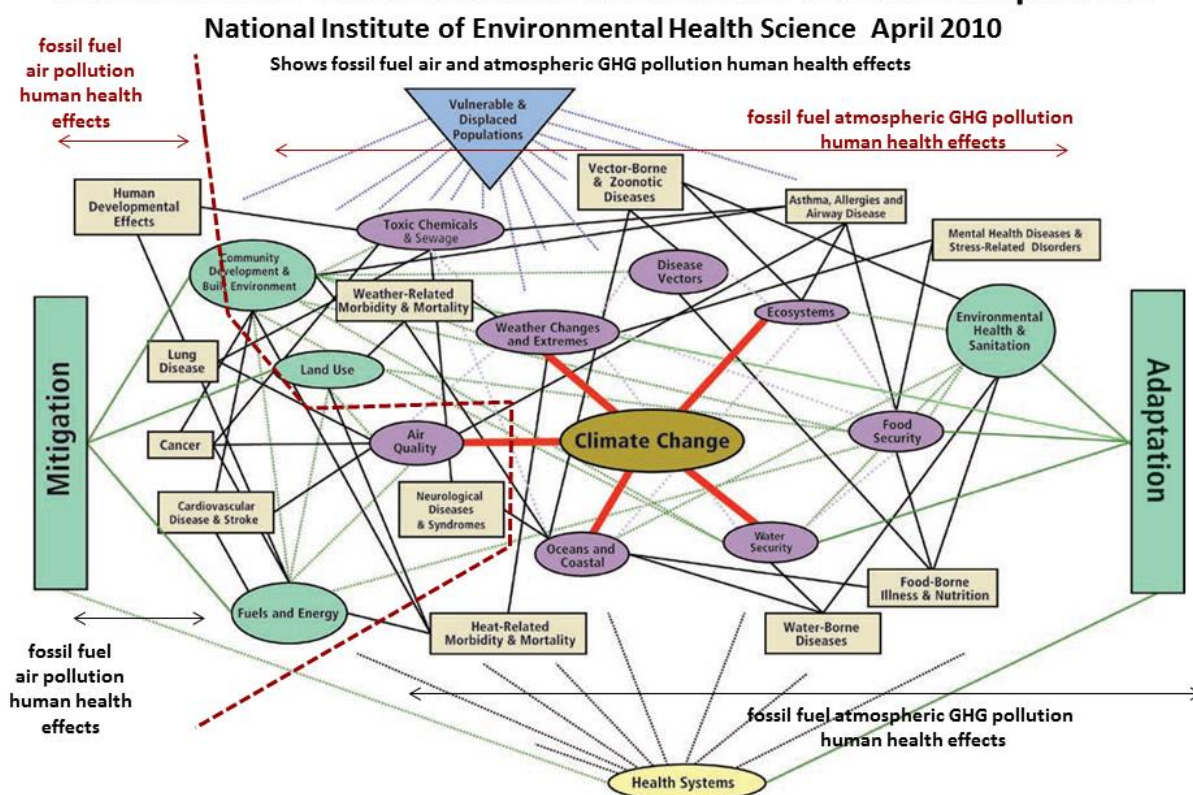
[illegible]
National Institute of Environmental Health Science April 2010

Shows fossil fuel air and atmospheric GHG pollution human health effects

fossil fuel air pollution human health effects

fossil fuel atmospheric GHG pollution human health effects

Vulnerable & Displaced Populations

Vector-Borne & Zoonotic Diseases

Asthma, Allergies and Airway Disease

Human Developmental Effects

Toxic Chemicals & Sewage

Mental Health Diseases & Stress-Related Disorders

Community Development & Built Environment

Disease Vectors

Weather-Related Morbidity & Mortality

Ecosystems

Weather Changes and Extremes

Environmental Health & Sanitation

Mitigation

Lung Disease

Land Use

Adaptation

Cancer

Air Quality

Climate Change

Food Security

Cardiovascular Disease & Stroke

Neurological Diseases & Syndromes

Water Security

Oceans and Coastal

Food-Borne Illness & Nutrition

Fuels and Energy

Heat-Related Morbidity & Mortality

Water-Borne Diseases

fossil fuel air pollution human health effects

fossil fuel atmospheric GHG pollution human health effects

Health Systems